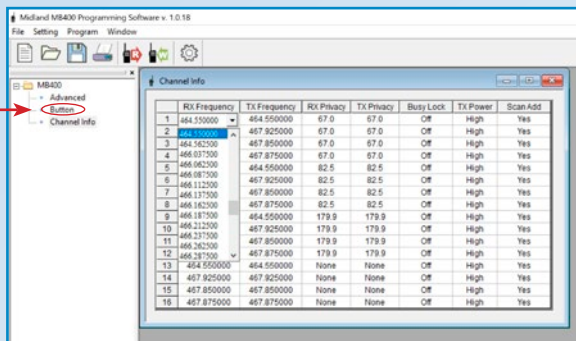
Midland MB400 Programming Software v. 1.0.18

File Setting Program Window

MB400
Advanced
Button
Channel Info

Channel Info

| | RX Frequency | TX Frequency | RX Privacy | TX Privacy | Busy Lock | TX Power | Scan Add |
|---|---|---|---|---|---|---|---|
| 1 | 464.550000 | 464.550000 | 67.0 | 67.0 | Off | High | Yes |
| 2 | 464.550000 | 467.925000 | 67.0 | 67.0 | Off | High | Yes |
| 3 | 464.562500 | 467.850000 | 67.0 | 67.0 | Off | High | Yes |
| 4 | 466.037500 | 467.875000 | 67.0 | 67.0 | Off | High | Yes |
| 5 | 466.062500 | 464.550000 | 82.5 | 82.5 | Off | High | Yes |
| 6 | 466.087500 | 467.925000 | 82.5 | 82.5 | Off | High | Yes |
| 7 | 466.112500 | 467.850000 | 82.5 | 82.5 | Off | High | Yes |
| 8 | 466.137500 | 467.875000 | 82.5 | 82.5 | Off | High | Yes |
| 9 | 466.162500 | 464.550000 | 179.9 | 179.9 | Off | High | Yes |
| 10 | 466.187500 | 467.925000 | 179.9 | 179.9 | Off | High | Yes |
| 11 | 466.212500 | 467.850000 | 179.9 | 179.9 | Off | High | Yes |
| 12 | 466.237500 | 467.875000 | 179.9 | 179.9 | Off | High | Yes |
| 13 | 464.550000 | 464.550000 | None | None | Off | High | Yes |
| 14 | 467.925000 | 467.925000 | None | None | Off | High | Yes |
| 15 | 467.850000 | 467.850000 | None | None | Off | High | Yes |
| 16 | 467.875000 | 467.875000 | None | None | Off | High | Yes |

466.262500
466.287500